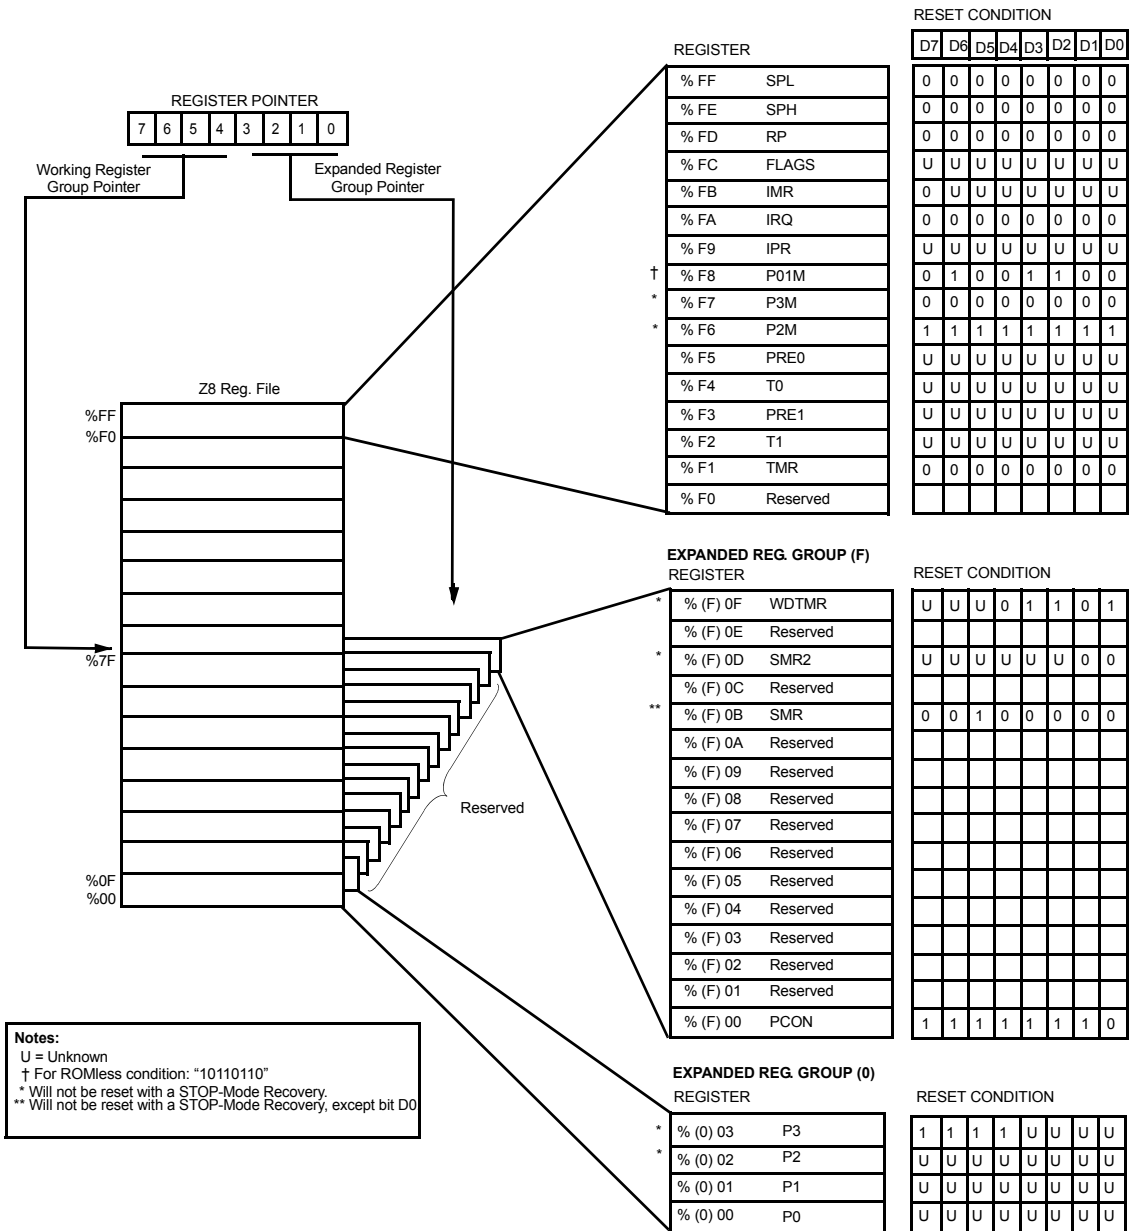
REGISTER POINTER

| 7 | 6 | 5 | 4 | 3 | 2 | 1 | 0 |
|---|---|---|---|---|---|---|---|

Working Register Group Pointer

Expanded Register Group Pointer

Z8 Reg. File

%FF
%F0
%7F
%0F
%00

Reserved

REGISTER

RESET CONDITION

| | REGISTER | | D7 | D6 | D5 | D4 | D3 | D2 | D1 | D0 |
|---|---|---|---|---|---|---|---|---|---|---|
| | % FF | SPL | 0 | 0 | 0 | 0 | 0 | 0 | 0 | 0 |
| | % FE | SPH | 0 | 0 | 0 | 0 | 0 | 0 | 0 | 0 |
| | % FD | RP | 0 | 0 | 0 | 0 | 0 | 0 | 0 | 0 |
| | % FC | FLAGS | U | U | U | U | U | U | U | U |
| | % FB | IMR | 0 | U | U | U | U | U | U | U |
| | % FA | IRQ | 0 | 0 | 0 | 0 | 0 | 0 | 0 | 0 |
| | % F9 | IPR | U | U | U | U | U | U | U | U |
| † | % F8 | P01M | 0 | 1 | 0 | 0 | 1 | 1 | 0 | 0 |
| * | % F7 | P3M | 0 | 0 | 0 | 0 | 0 | 0 | 0 | 0 |
| * | % F6 | P2M | 1 | 1 | 1 | 1 | 1 | 1 | 1 | 1 |
| | % F5 | PRE0 | U | U | U | U | U | U | U | U |
| | % F4 | T0 | U | U | U | U | U | U | U | U |
| | % F3 | PRE1 | U | U | U | U | U | U | U | U |
| | % F2 | T1 | U | U | U | U | U | U | U | U |
| | % F1 | TMR | 0 | 0 | 0 | 0 | 0 | 0 | 0 | 0 |
| | % F0 | Reserved | | | | | | | | |

EXPANDED REG. GROUP (F)
REGISTER

RESET CONDITION

| | | | | | | | | | | |
|---|---|---|---|---|---|---|---|---|---|---|
| * | % (F) 0F | WDTMR | U | U | U | 0 | 1 | 1 | 0 | 1 |
| | % (F) 0E | Reserved | | | | | | | | |
| * | % (F) 0D | SMR2 | U | U | U | U | U | U | 0 | 0 |
| | % (F) 0C | Reserved | | | | | | | | |
| ** | % (F) 0B | SMR | 0 | 0 | 1 | 0 | 0 | 0 | 0 | 0 |
| | % (F) 0A | Reserved | | | | | | | | |
| | % (F) 09 | Reserved | | | | | | | | |
| | % (F) 08 | Reserved | | | | | | | | |
| | % (F) 07 | Reserved | | | | | | | | |
| | % (F) 06 | Reserved | | | | | | | | |
| | % (F) 05 | Reserved | | | | | | | | |
| | % (F) 04 | Reserved | | | | | | | | |
| | % (F) 03 | Reserved | | | | | | | | |
| | % (F) 02 | Reserved | | | | | | | | |
| | % (F) 01 | Reserved | | | | | | | | |
| | % (F) 00 | PCON | 1 | 1 | 1 | 1 | 1 | 1 | 1 | 0 |

EXPANDED REG. GROUP (0)
REGISTER

RESET CONDITION

| | | | | | | | | | | |
|---|---|---|---|---|---|---|---|---|---|---|
| * | % (0) 03 | P3 | 1 | 1 | 1 | 1 | U | U | U | U |
| * | % (0) 02 | P2 | U | U | U | U | U | U | U | U |
| | % (0) 01 | P1 | U | U | U | U | U | U | U | U |
| | % (0) 00 | P0 | U | U | U | U | U | U | U | U |

Notes:
U = Unknown
† For ROMless condition: "10110110"
* Will not be reset with a STOP-Mode Recovery.
** Will not be reset with a STOP-Mode Recovery, except bit D0